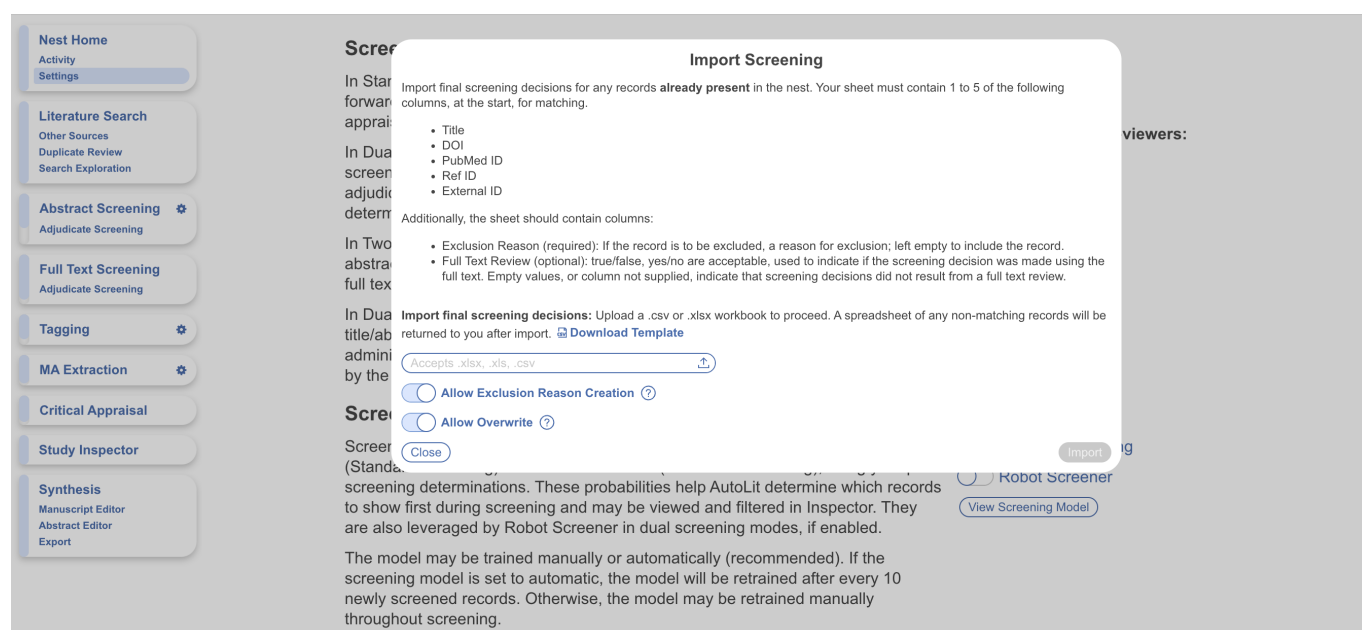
Nest Home
Activity
Settings

Literature Search
Other Sources
Duplicate Review
Search Exploration

Abstract Screening
Adjudicate Screening

Full Text Screening
Adjudicate Screening

Tagging

MA Extraction

Critical Appraisal

Study Inspector

Synthesis
Manuscript Editor
Abstract Editor
Export

Scree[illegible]

In Stan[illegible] forwar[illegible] apprai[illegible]

In Dua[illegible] screen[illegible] adjudic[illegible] determ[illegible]

In Two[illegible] abstra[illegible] full tex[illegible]

In Dua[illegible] title/ab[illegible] admini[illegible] by the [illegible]

Scre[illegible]

Screer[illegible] (Standa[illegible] screening determinations. These probabilities help AutoLit determine which records to show first during screening and may be viewed and filtered in Inspector. They are also leveraged by Robot Screener in dual screening modes, if enabled.

The model may be trained manually or automatically (recommended). If the screening model is set to automatic, the model will be retrained after every 10 newly screened records. Otherwise, the model may be retrained manually throughout screening.

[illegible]viewers:

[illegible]g
Robot Screener
View Screening Model

Import Screening

Import final screening decisions for any records **already present** in the nest. Your sheet must contain 1 to 5 of the following columns, at the start, for matching.

- Title
- DOI
- PubMed ID
- Ref ID
- External ID

Additionally, the sheet should contain columns:

- Exclusion Reason (required): If the record is to be excluded, a reason for exclusion; left empty to include the record.
- Full Text Review (optional): true/false, yes/no are acceptable, used to indicate if the screening decision was made using the full text. Empty values, or column not supplied, indicate that screening decisions did not result from a full text review.

**Import final screening decisions:** Upload a .csv or .xlsx workbook to proceed. A spreadsheet of any non-matching records will be returned to you after import. Download Template

Accepts .xlsx, .xls, .csv

Allow Exclusion Reason Creation ?

Allow Overwrite ?

Close

Import